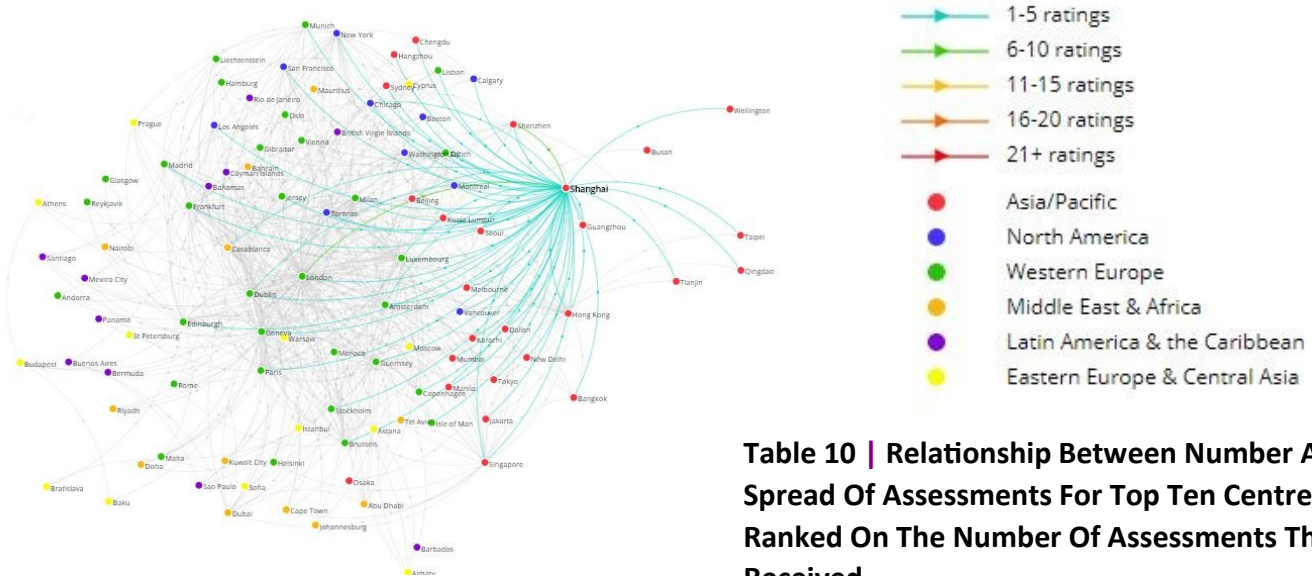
Munich
New York
Chengdu
Liechtenstein
San Francisco
Hangzhou
Lisbon
Calgary
Hamburg
Mauritius
Sydney
Cyprus
Rio de Janeiro
Chicago
Prague
Los Angeles
Oslo
Boston
Shenzhen
Wellington
British Virgin Islands
Vienna
Gibraltar
Busan
Washington
Dublin
Madrid
Bahrain
Cayman Islands
Glasgow
Bahamas
Montreal
Shanghai
Athens
Reykjavik
Frankfurt
Jersey
Milan
Beijing
Toronto
Kuala Lumpur
Guangzhou
Seoul
Taipei
Nairobi
Casablanca
Santiago
Luxembourg
Mexico City
London
Qingdao
Tianjin
Andorra
Dubai
Melbourne
Amsterdam
Panama
Edinburgh
Vancouver
Hong Kong
Geneva
St Petersburg
Dallas
Warsaw
Monaco
Karachi
Moscow
Budapest
Buenos Aires
New Delhi
Bermuda
Mumbai
Guernsey
Paris
Tokyo
Rome
Manila
Copenhagen
Bangkok
Riyadh
Stockholm
Tel Aviv
Isle of Man
Jakarta
Istanbul
Astana
Brussels
Malta
Doha
Kuwait City
Helsinki
Singapore
Osaka
Bratislava
Sao Paulo
Sofia
Baku
Abu Dhabi
Dubai
Cape Town
Johannesburg
Barbados
Almaty

1-5 ratings
6-10 ratings
11-15 ratings
16-20 ratings
21+ ratings
Asia/Pacific
North America
Western Europe
Middle East & Africa
Latin America & the Caribbean
Eastern Europe & Central Asia

**Table 10 | Relationship Between Number A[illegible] Spread Of Assessments For Top Ten Centre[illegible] Ranked On The Number Of Assessments Th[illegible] Received**